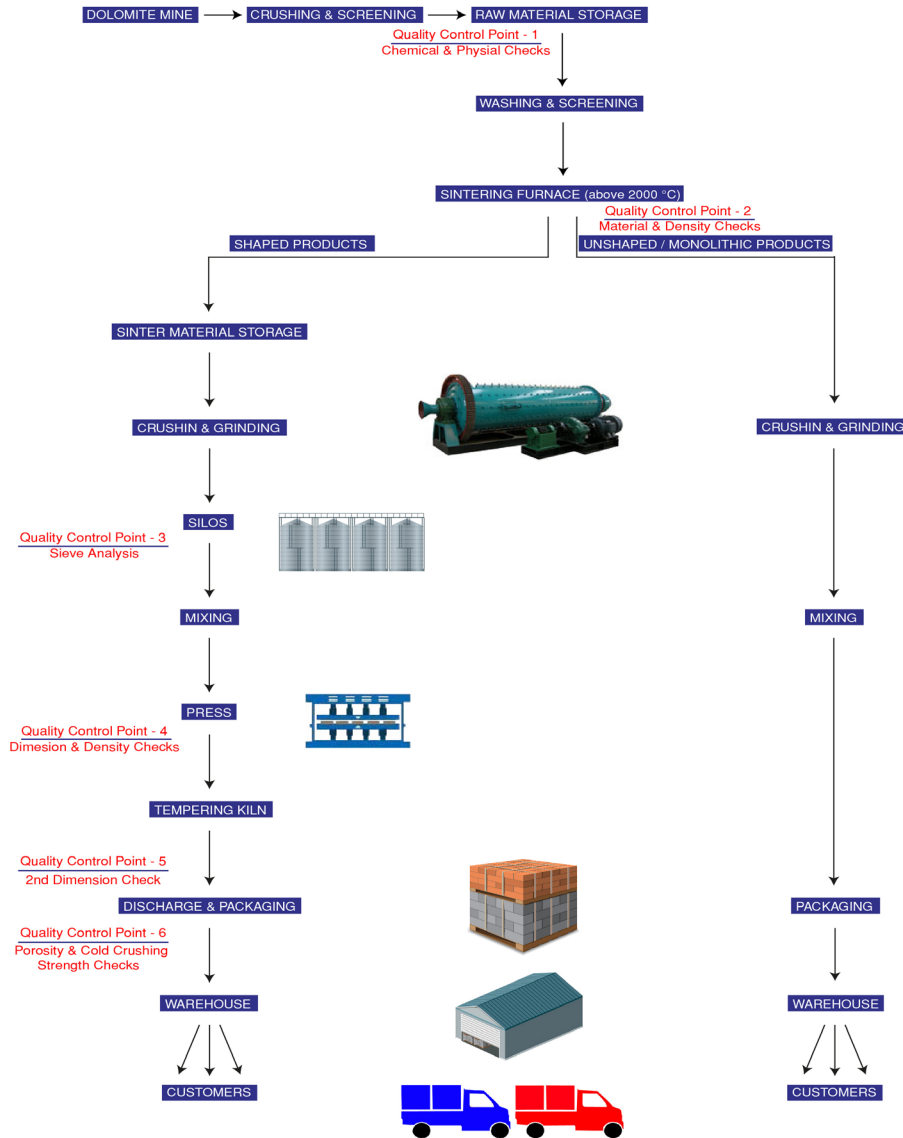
DOLOMITE MINE
CRUSHING & SCREENING
RAW MATERIAL STORAGE
Quality Control Point - 1
Chemical & Physial Checks
WASHING & SCREENING
SINTERING FURNACE (above 2000 °C)
Quality Control Point - 2
Material & Density Checks
SHAPED PRODUCTS
UNSHAPED / MONOLITHIC PRODUCTS
SINTER MATERIAL STORAGE
CRUSHIN & GRINDING
SILOS
Quality Control Point - 3
Sieve Analysis
MIXING
PRESS
Quality Control Point - 4
Dimesion & Density Checks
TEMPERING KILN
Quality Control Point - 5
2nd Dimension Check
DISCHARGE & PACKAGING
Quality Control Point - 6
Porosity & Cold Crushing Strength Checks
WAREHOUSE
CUSTOMERS
CRUSHIN & GRINDING
MIXING
PACKAGING
WAREHOUSE
CUSTOMERS